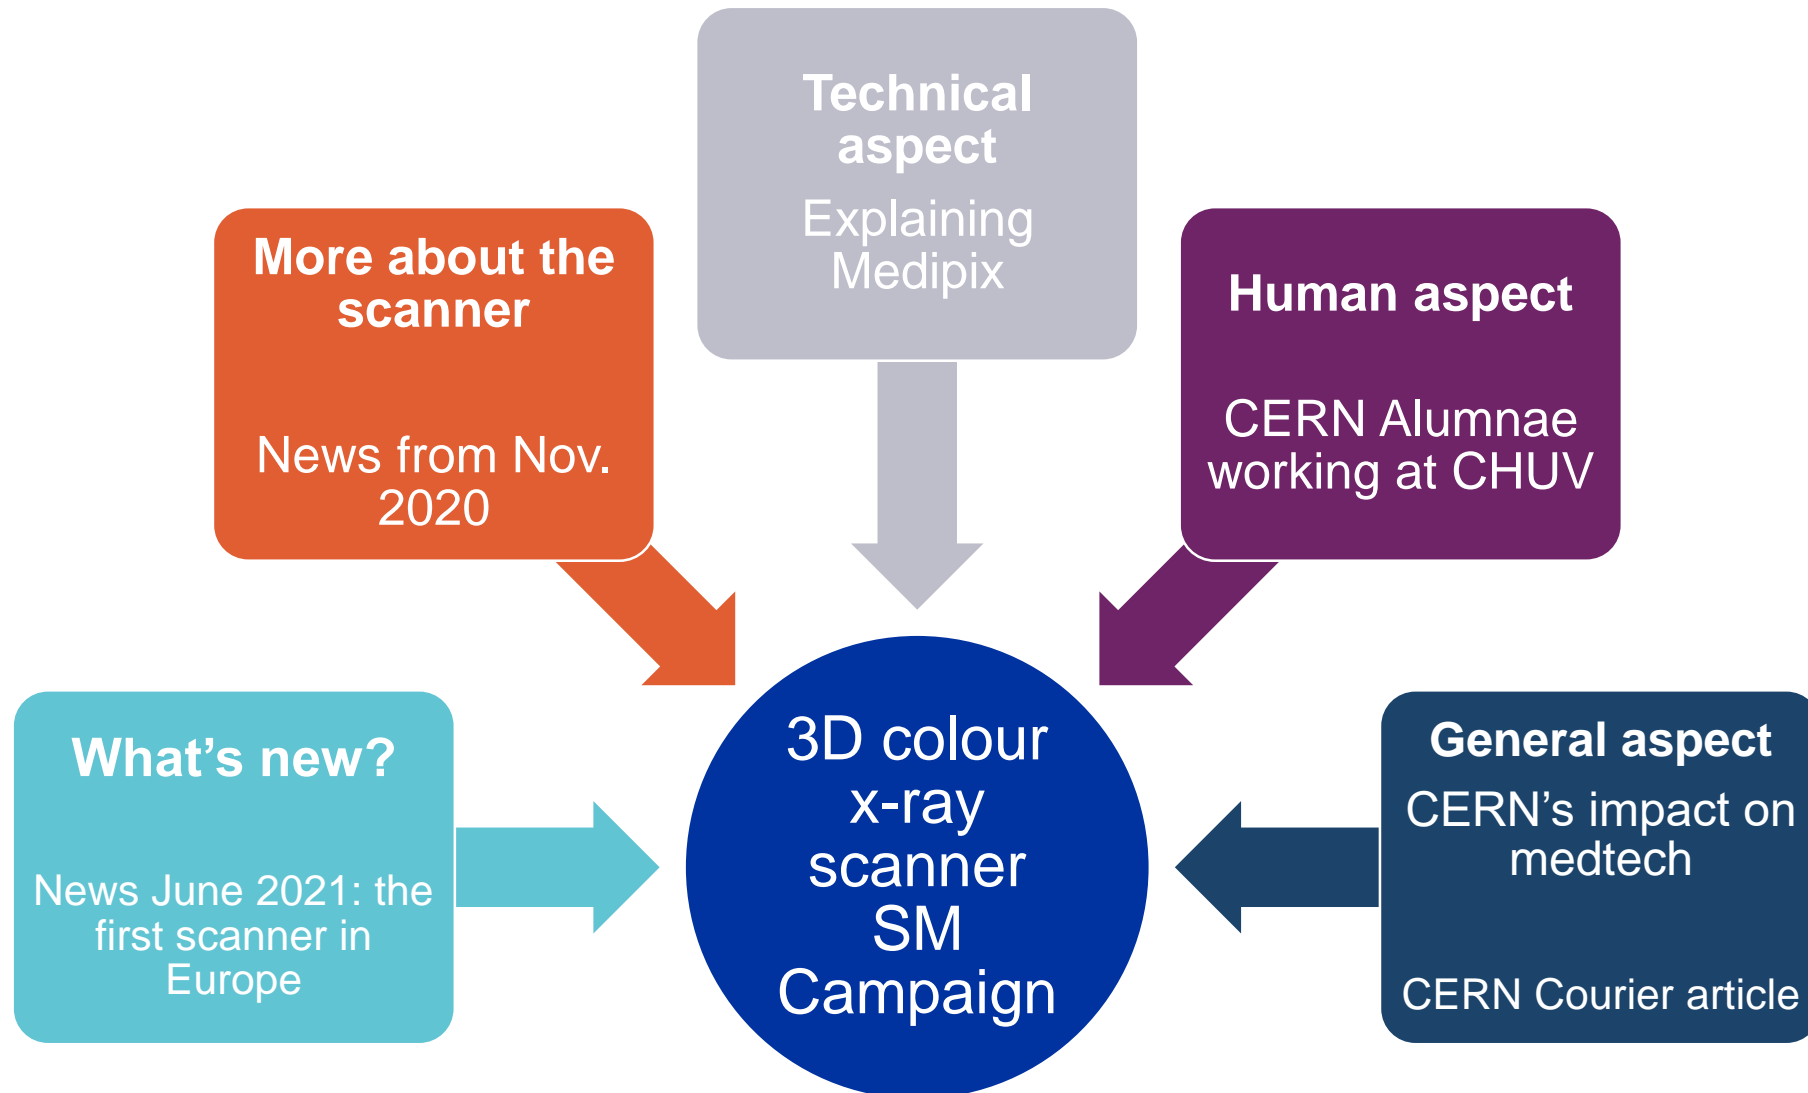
Technical aspect

Explaining Medipix

More about the scanner

News from Nov. 2020

Human aspect

CERN Alumnae working at CHUV

What’s new?

News June 2021: the first scanner in Europe

3D colour x-ray scanner SM Campaign

General aspect

CERN’s impact on medtech

CERN Courier article